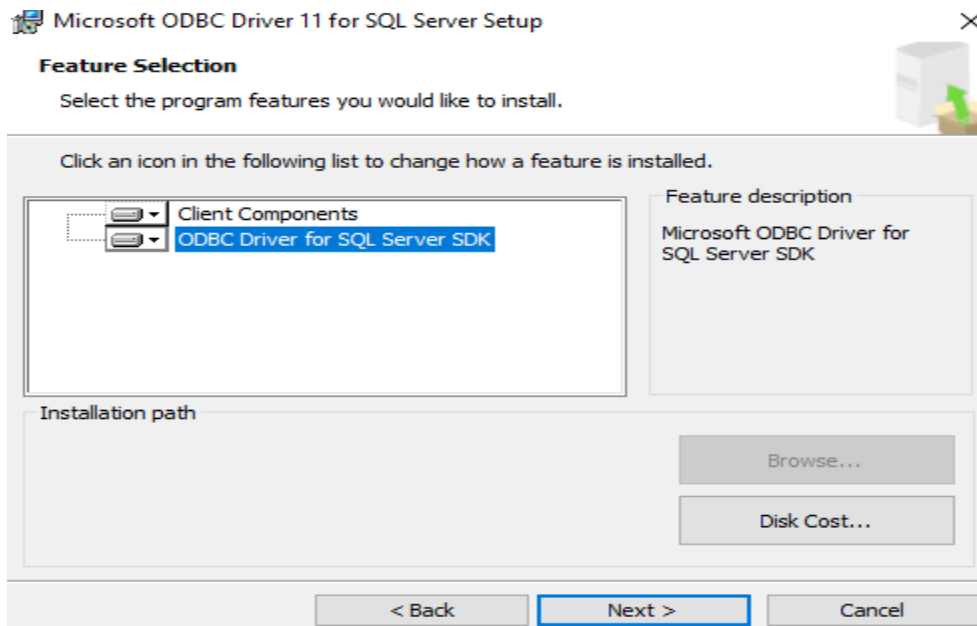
Microsoft ODBC Driver 11 for SQL Server Setup

×

Feature Selection

Select the program features you would like to install.

Click an icon in the following list to change how a feature is installed.

Client Components
ODBC Driver for SQL Server SDK

Feature description

Microsoft ODBC Driver for SQL Server SDK

Installation path

Browse...

Disk Cost...

< Back

Next >

Cancel